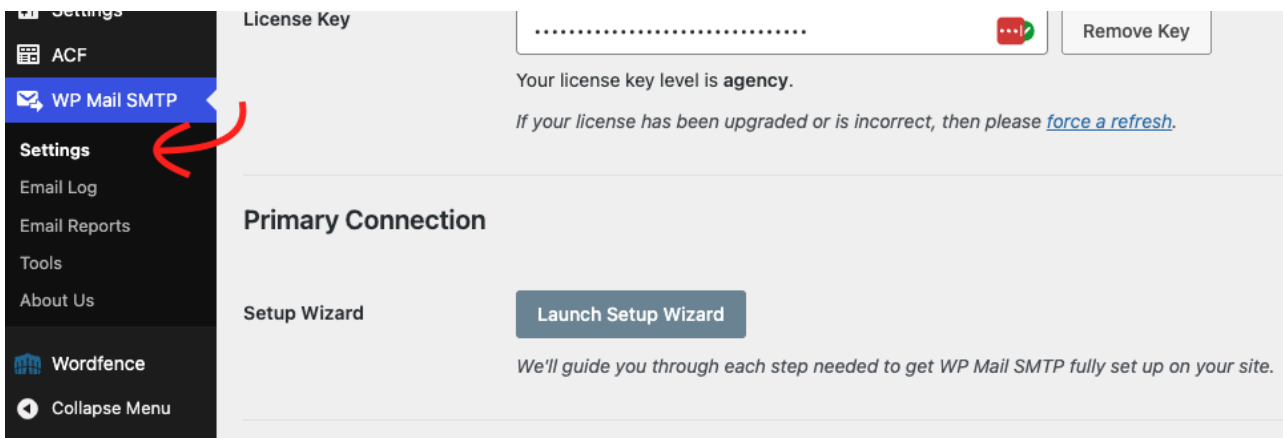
Settings
ACF
WP Mail SMTP
Settings
Email Log
Email Reports
Tools
About Us
Wordfence
Collapse Menu

License Key
••••••••••••••••••••••••••••••••
Remove Key
Your license key level is **agency**.
*If your license has been upgraded or is incorrect, then please force a refresh.*

Primary Connection

Setup Wizard
Launch Setup Wizard
*We'll guide you through each step needed to get WP Mail SMTP fully set up on your site.*